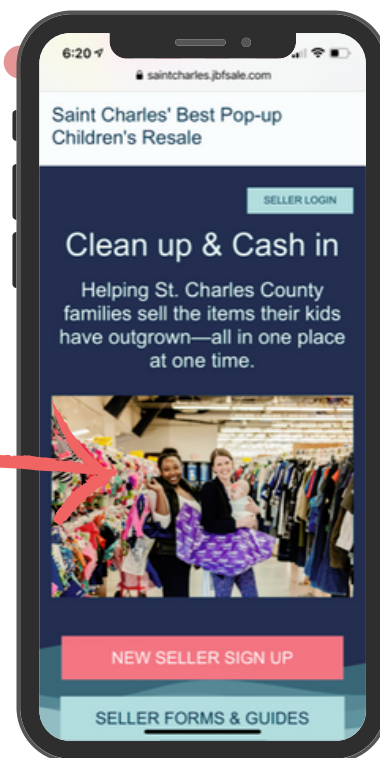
6:20

saintcharles.jbfsale.com

Saint Charles' Best Pop-up Children's Resale

SELLER LOGIN

Clean up & Cash in

Helping St. Charles County families sell the items their kids have outgrown—all in one place at one time.

NEW SELLER SIGN UP

SELLER FORMS & GUIDES